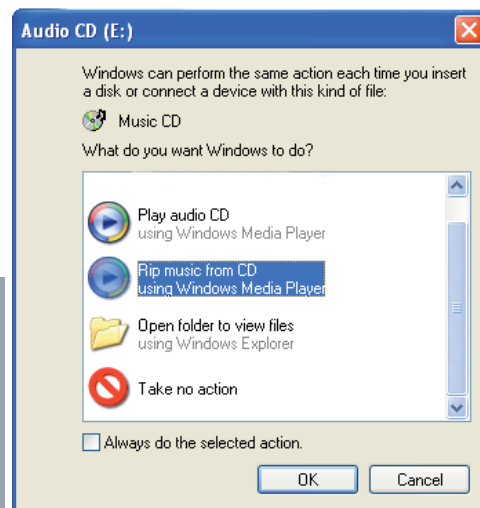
Audio CD (E:)

Windows can perform the same action each time you insert a disk or connect a device with this kind of file:

Music CD

What do you want Windows to do?

Play audio CD
using Windows Media Player

Rip music from CD
using Windows Media Player

Open folder to view files
using Windows Explorer

Take no action

Always do the selected action.

OK

Cancel